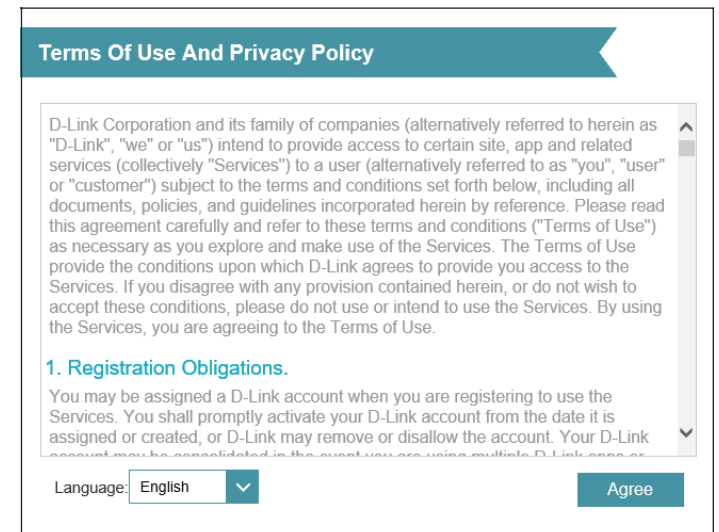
Terms Of Use And Privacy Policy

D-Link Corporation and its family of companies (alternatively referred to herein as "D-Link", "we" or "us") intend to provide access to certain site, app and related services (collectively "Services") to a user (alternatively referred to as "you", "user" or "customer") subject to the terms and conditions set forth below, including all documents, policies, and guidelines incorporated herein by reference. Please read this agreement carefully and refer to these terms and conditions ("Terms of Use") as necessary as you explore and make use of the Services. The Terms of Use provide the conditions upon which D-Link agrees to provide you access to the Services. If you disagree with any provision contained herein, or do not wish to accept these conditions, please do not use or intend to use the Services. By using the Services, you are agreeing to the Terms of Use.

1. Registration Obligations.

You may be assigned a D-Link account when you are registering to use the Services. You shall promptly activate your D-Link account from the date it is assigned or created, or D-Link may remove or disallow the account. Your D-Link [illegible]

Language: English

Agree